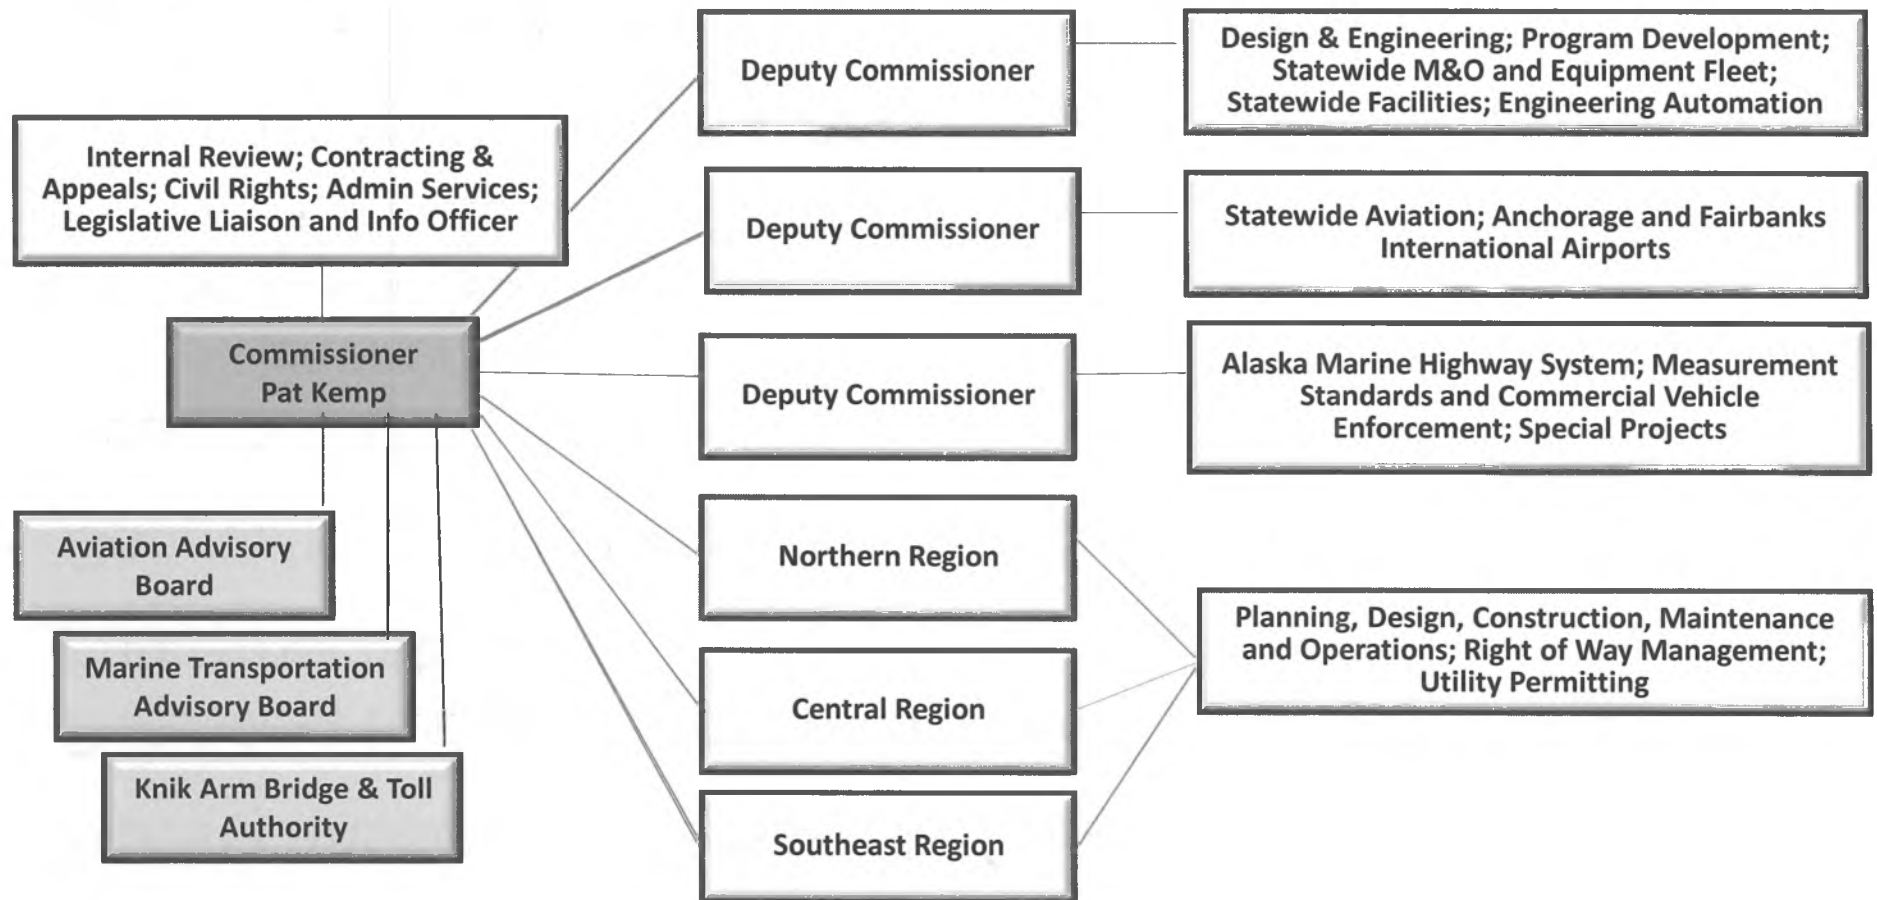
Internal Review; Contracting & Appeals; Civil Rights; Admin Services; Legislative Liaison and Info Officer

Commissioner
Pat Kemp

Aviation Advisory Board

Marine Transportation Advisory Board

Knik Arm Bridge & Toll Authority

Deputy Commissioner

Design & Engineering; Program Development; Statewide M&O and Equipment Fleet; Statewide Facilities; Engineering Automation

Deputy Commissioner

Statewide Aviation; Anchorage and Fairbanks International Airports

Deputy Commissioner

Alaska Marine Highway System; Measurement Standards and Commercial Vehicle Enforcement; Special Projects

Northern Region

Central Region

Southeast Region

Planning, Design, Construction, Maintenance and Operations; Right of Way Management; Utility Permitting